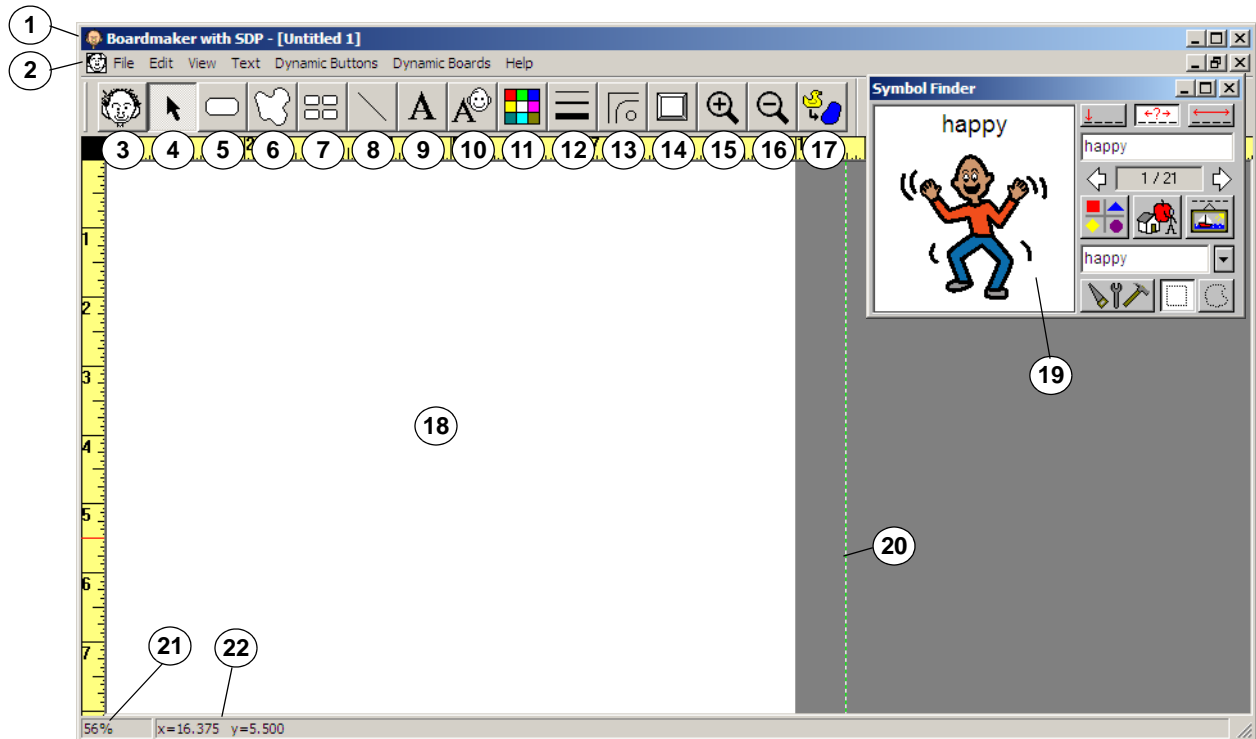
1
Boardmaker with SDP - [Untitled 1]
2
File Edit View Text Dynamic Buttons Dynamic Boards Help
3 4 5 6 7 8 9 10 11 12 13 14 15 16 17
A A
Symbol Finder
happy
happy
1 / 21
happy
1
2
3
4
5
6
7
18
19
20
21
22
56%
x=16.375 y=5.500